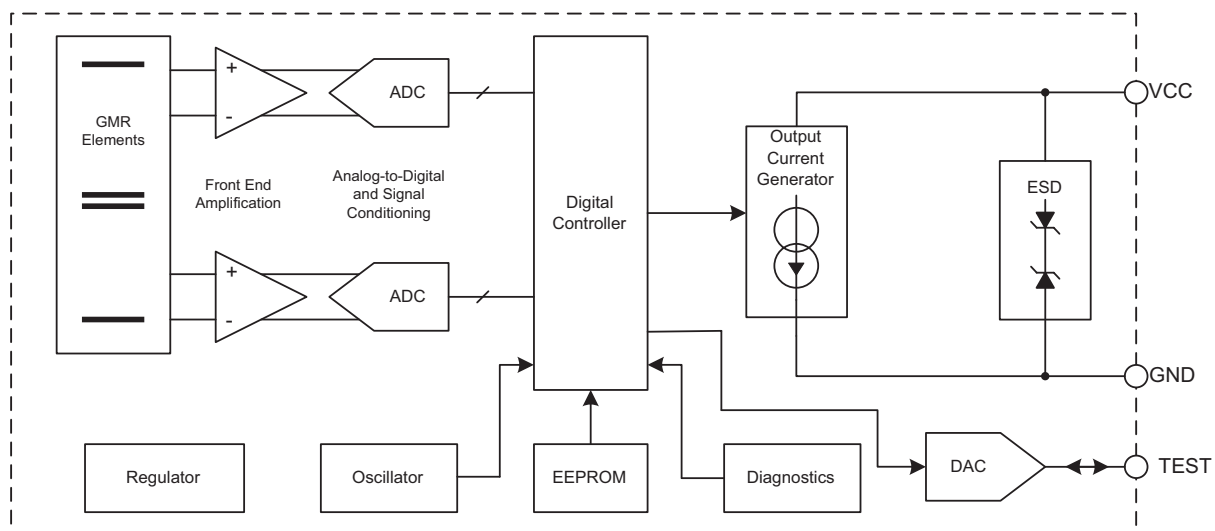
GMR Elements

+
-
ADC

Front End Amplification

Analog-to-Digital and Signal Conditioning

+
-
ADC

Digital Controller

Output Current Generator

ESD

VCC

GND

TEST

DAC

Regulator

Oscillator

EEPROM

Diagnostics